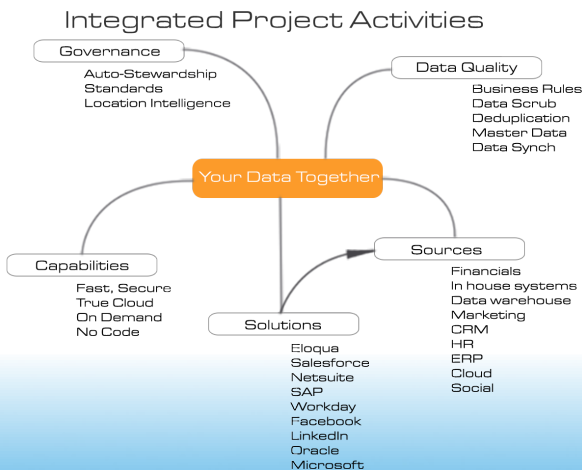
Integrated Project Activities

Governance
Auto-Stewardship
Standards
Location Intelligence

Data Quality
Business Rules
Data Scrub
Deduplication
Master Data
Data Synch

Your Data Together

Capabilities
Fast, Secure
True Cloud
On Demand
No Code

Sources
Financials
In house systems
Data warehouse
Marketing
CRM
HR
ERP
Cloud
Social

Solutions
Eloqua
Salesforce
Netsuite
SAP
Workday
Facebook
LinkedIn
Oracle
Microsoft